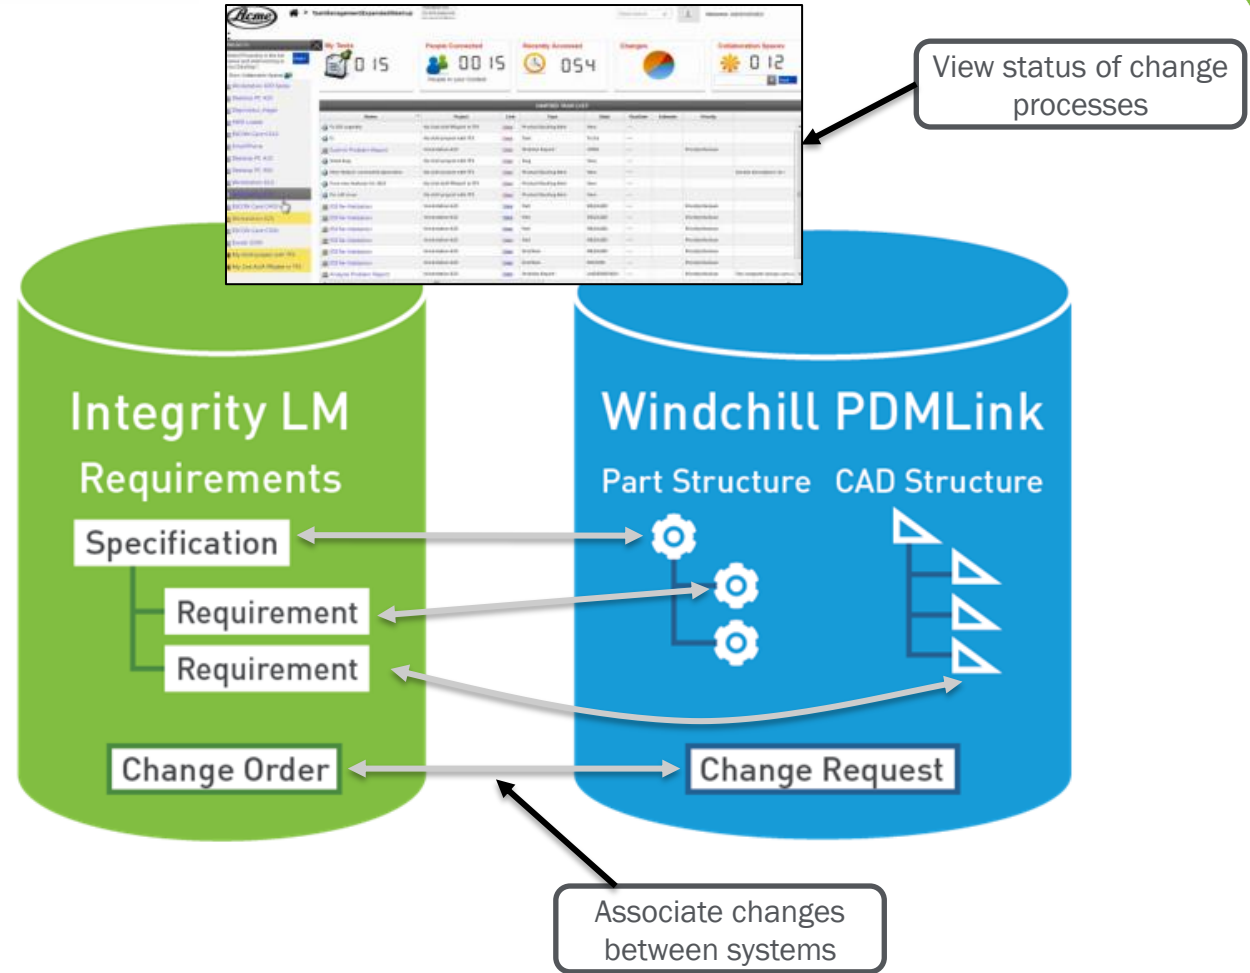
Acme

My Tasks 0 15
People Connected 00 15
Recently Accessed 054
Changes
Collaboration Spaces 0 12

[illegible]

View status of change processes

Integrity LM
Requirements
Specification
Requirement
Requirement
Change Order

Windchill PDMLink
Part Structure
CAD Structure
Change Request

Associate changes between systems